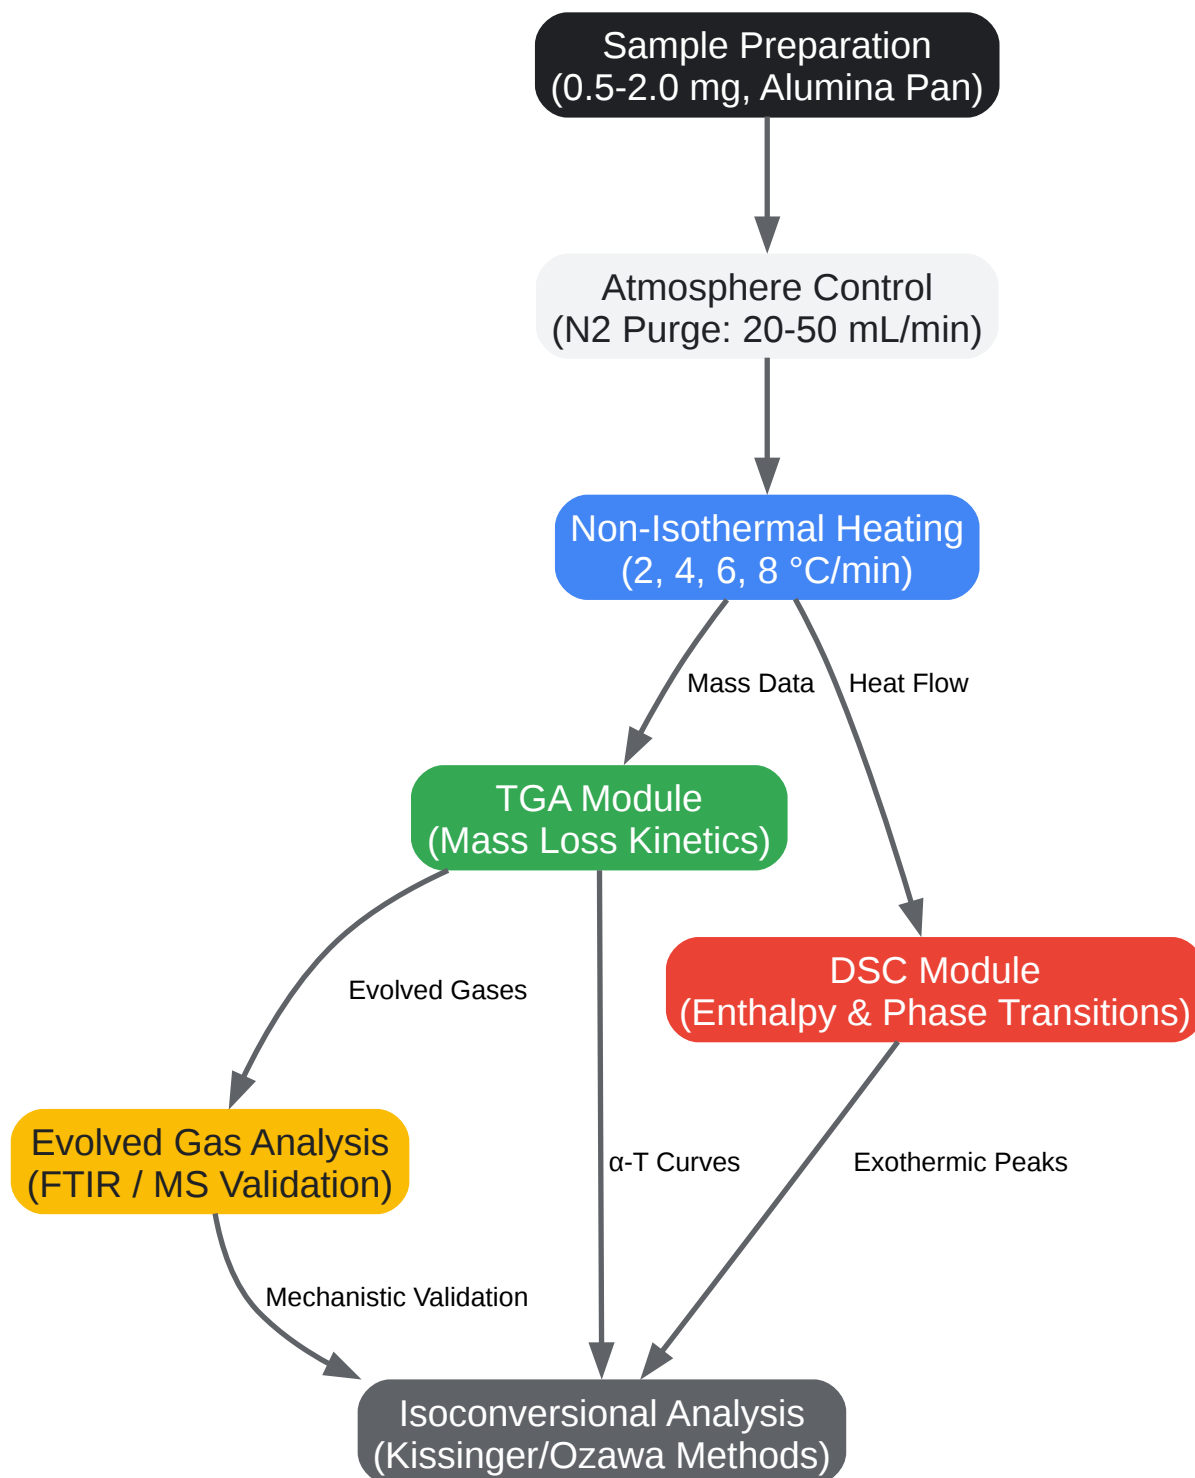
Sample Preparation
(0.5-2.0 mg, Alumina Pan)

Atmosphere Control
(N2 Purge: 20-50 mL/min)

Non-Isothermal Heating
(2, 4, 6, 8 °C/min)

Mass Data

Heat Flow

TGA Module
(Mass Loss Kinetics)

DSC Module
(Enthalpy & Phase Transitions)

Evolved Gases

Evolved Gas Analysis
(FTIR / MS Validation)

α-T Curves

Exothermic Peaks

Mechanistic Validation

Isoconversional Analysis
(Kissinger/Ozawa Methods)